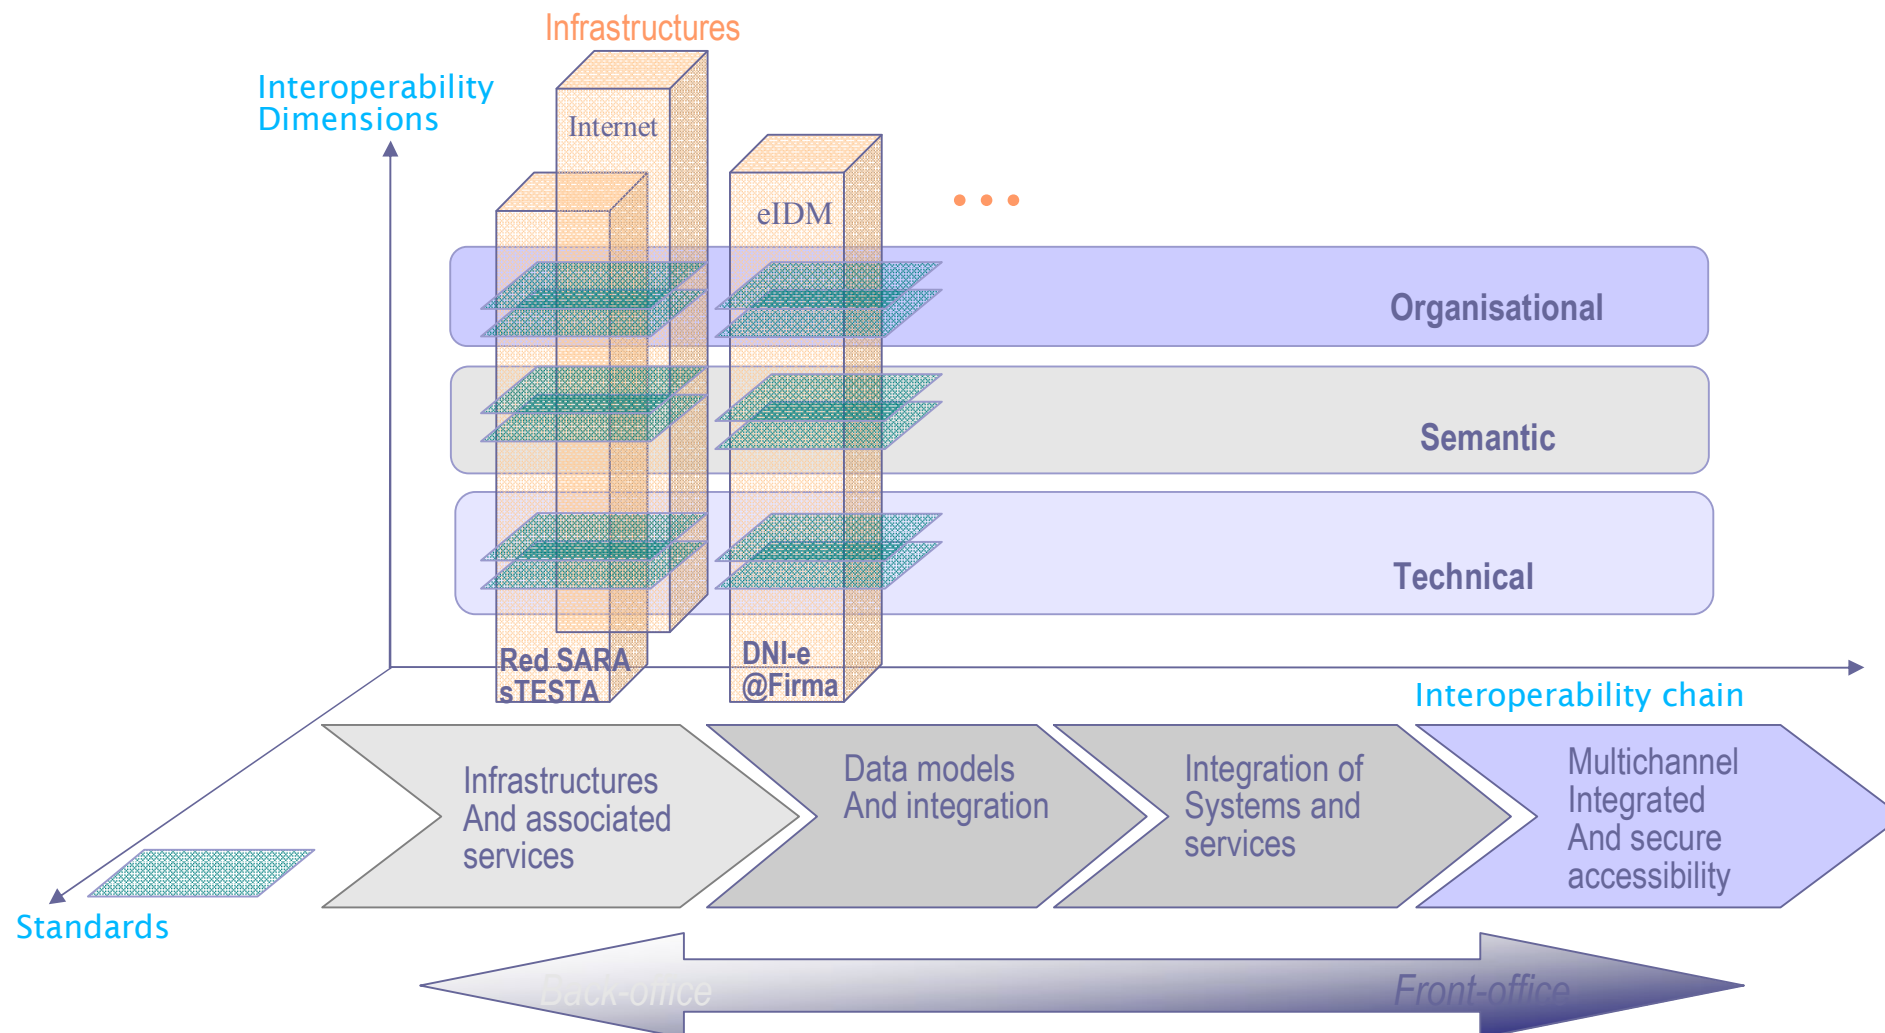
Infrastructures

Interoperability Dimensions

Internet

eIDM

• • •

Organisational

Semantic

Technical

Red SARA
sTESTA

DNI-e
@Firma

Interoperability chain

Infrastructures And associated services

Data models And integration

Integration of Systems and services

Multichannel Integrated And secure accessibility

Standards

Back-office

Front-office